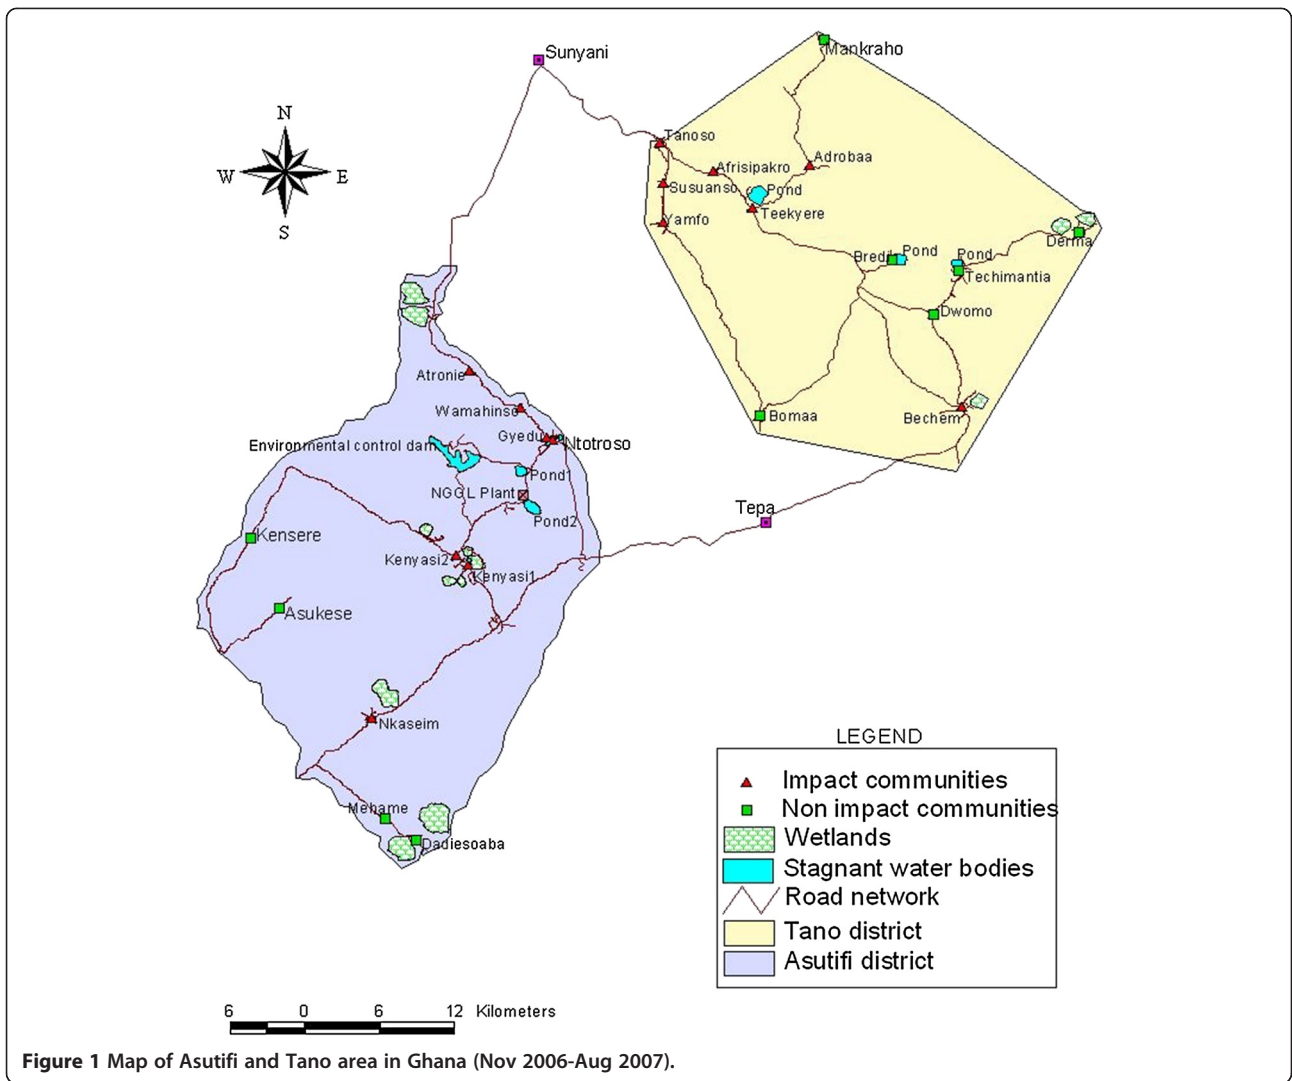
Sunyani
Mankraho
N
W
E
S
Tanoso
Afrisipakro
Adrobaa
Susuanso
Pond
Teekyere
Yamfo
Bredi
Pond
Pond
Derma
Techimantia
Dwomo
Bomaa
Bechem
Atronie
Wamahinse
Gyedu
Ntotroso
Environmental control dam
Pond1
NGGL Plant
Pond2
Tepa
Kensere
Kenyasi2
Kenyasi1
Asukese
Nkaseim
Mehame
Dadiesoaba
LEGEND
Impact communities
Non impact communities
Wetlands
Stagnant water bodies
Road network
Tano district
Asutifi district
6 0 6 12 Kilometers
Figure 1 Map of Asutifi and Tano area in Ghana (Nov 2006-Aug 2007).